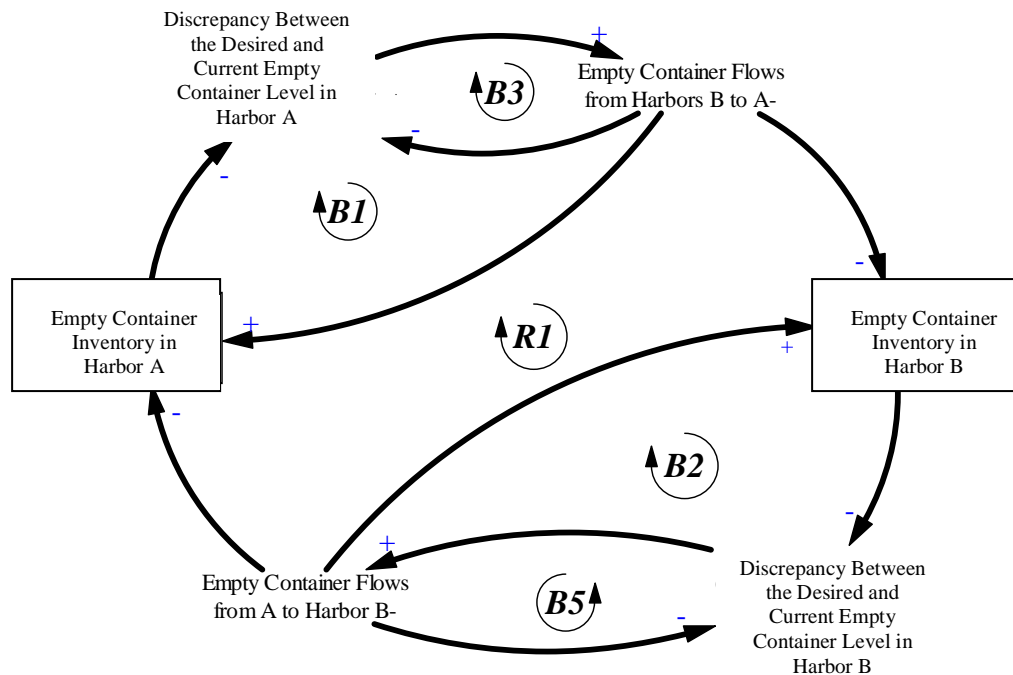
Discrepancy Between the Desired and Current Empty Container Level in Harbor A

+

B3

Empty Container Flows from Harbors B to A-

-

-

B1

-

Empty Container Inventory in Harbor A

+

R1

Empty Container Inventory in Harbor B

+

-

B2

-

+

Empty Container Flows from A to Harbor B-

B5

-

Discrepancy Between the Desired and Current Empty Container Level in Harbor B